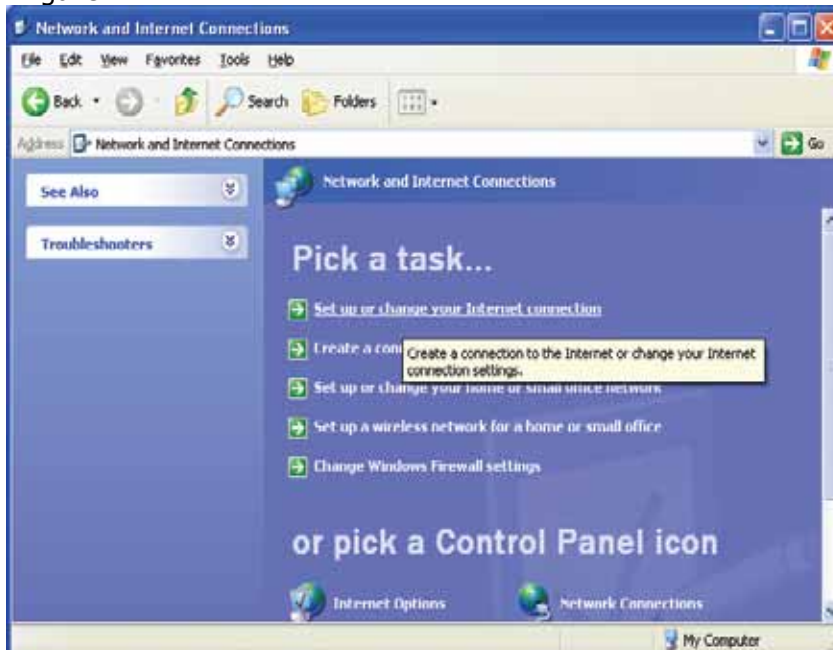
Network and Internet Connections

File Edit View Favorites Tools Help

Back Search Folders

Address Network and Internet Connections Go

See Also

Troubleshooters

Network and Internet Connections

Pick a task...

Set up or change your Internet connection

Create a con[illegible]

Create a connection to the Internet or change your Internet connection settings.

Set up or change your home or small office network

Set up a wireless network for a home or small office

Change Windows Firewall settings

or pick a Control Panel icon

Internet Options

Network Connections

My Computer